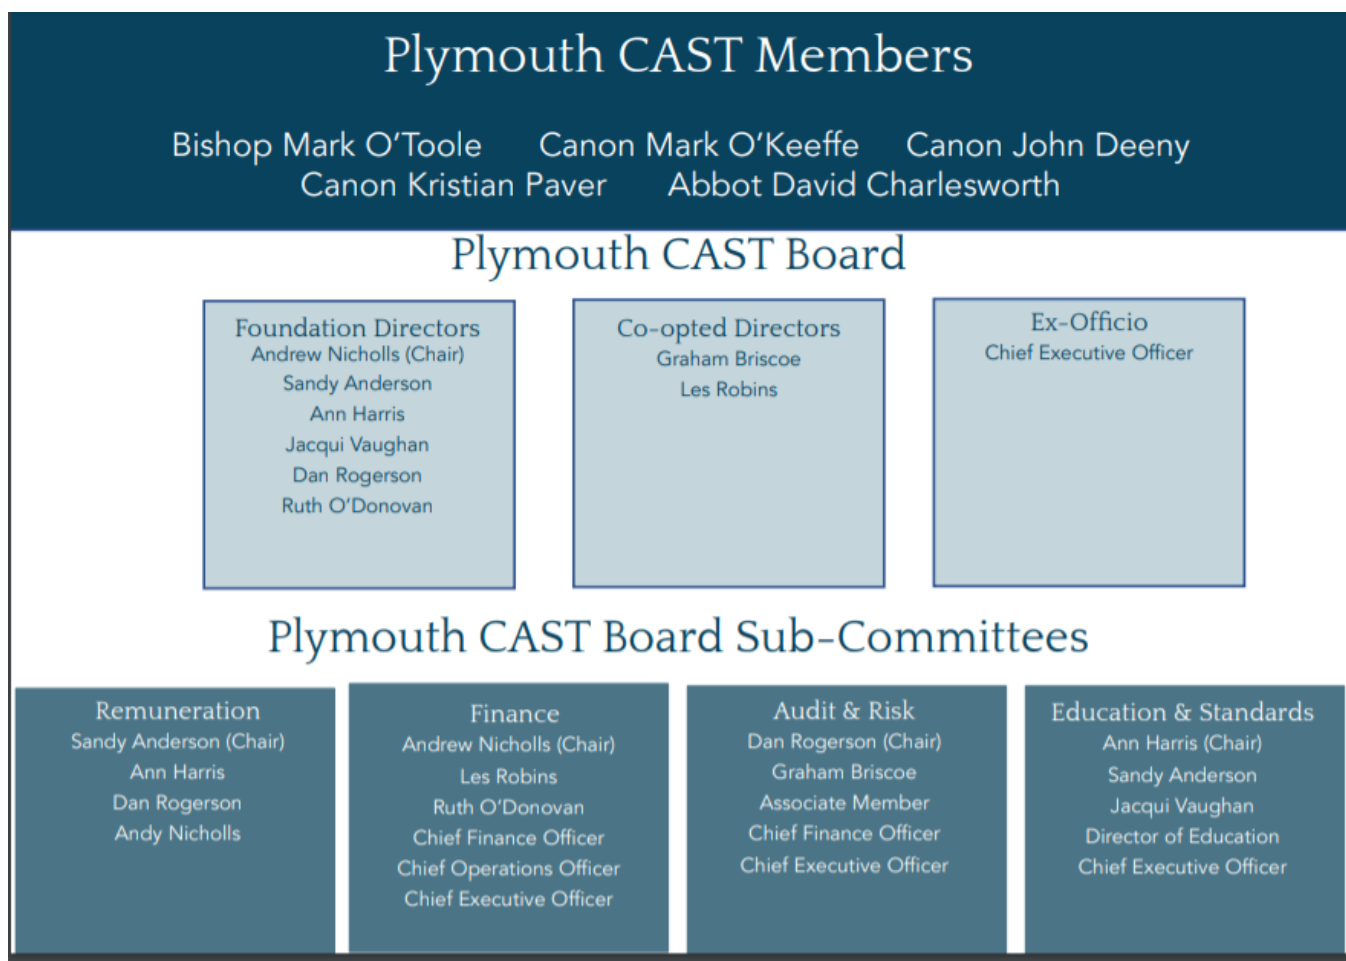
Plymouth CAST Members

Bishop Mark O'Toole Canon Mark O'Keeffe Canon John Deeny
Canon Kristian Paver Abbot David Charlesworth

Plymouth CAST Board

Foundation Directors
Andrew Nicholls (Chair)
Sandy Anderson
Ann Harris
Jacqui Vaughan
Dan Rogerson
Ruth O'Donovan

Co-opted Directors
Graham Briscoe
Les Robins

Ex-Officio
Chief Executive Officer

Plymouth CAST Board Sub-Committees

Remuneration
Sandy Anderson (Chair)
Ann Harris
Dan Rogerson
Andy Nicholls

Finance
Andrew Nicholls (Chair)
Les Robins
Ruth O'Donovan
Chief Finance Officer
Chief Operations Officer
Chief Executive Officer

Audit & Risk
Dan Rogerson (Chair)
Graham Briscoe
Associate Member
Chief Finance Officer
Chief Executive Officer

Education & Standards
Ann Harris (Chair)
Sandy Anderson
Jacqui Vaughan
Director of Education
Chief Executive Officer